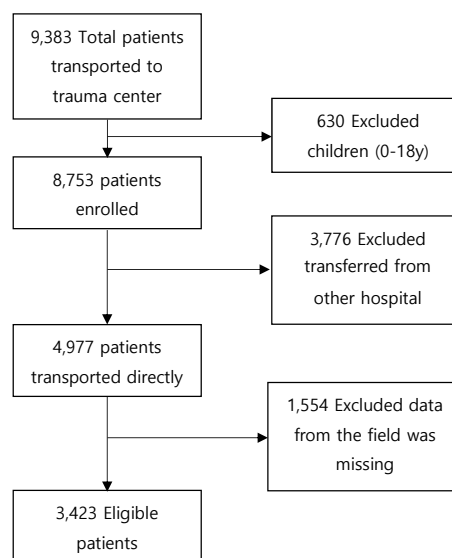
9,383 Total patients transported to trauma center

630 Excluded children (0-18y)

8,753 patients enrolled

3,776 Excluded transferred from other hospital

4,977 patients transported directly

1,554 Excluded data from the field was missing

3,423 Eligible patients